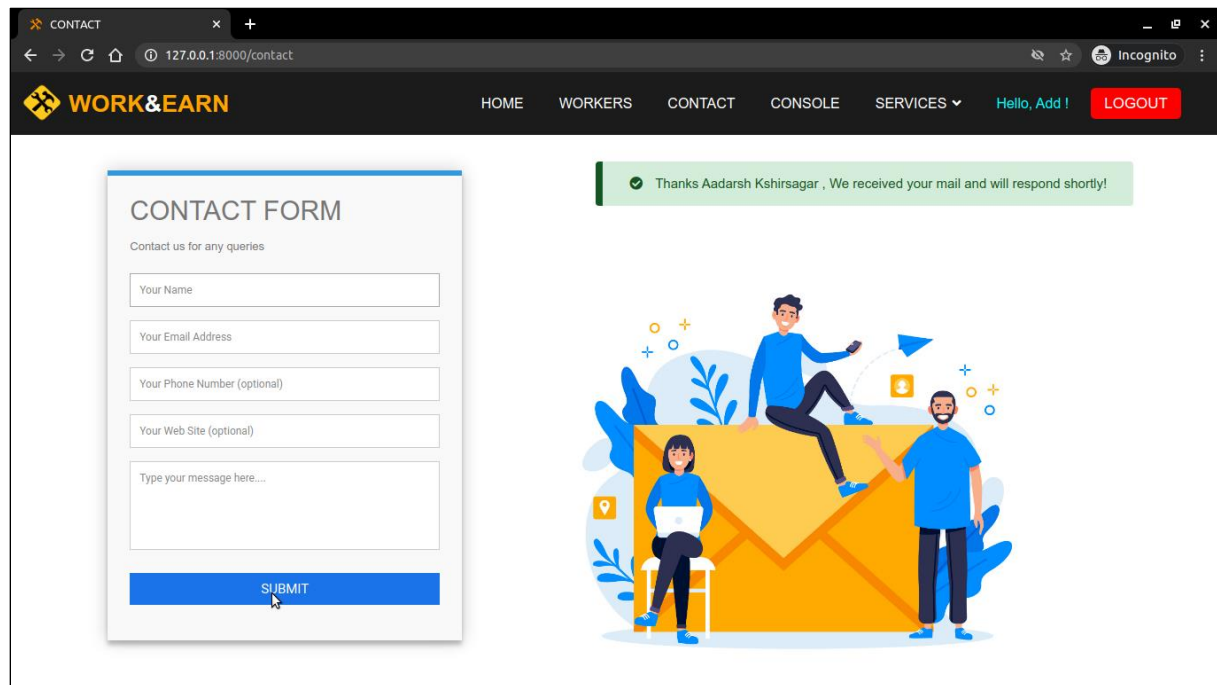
CONTACT
127.0.0.1:8000/contact
Incognito

WORK&EARN
HOME WORKERS CONTACT CONSOLE SERVICES Hello, Add ! LOGOUT

CONTACT FORM
Contact us for any queries
Your Name
Your Email Address
Your Phone Number (optional)
Your Web Site (optional)
Type your message here....
SUBMIT

Thanks Aadarsh Kshirsagar , We received your mail and will respond shortly!